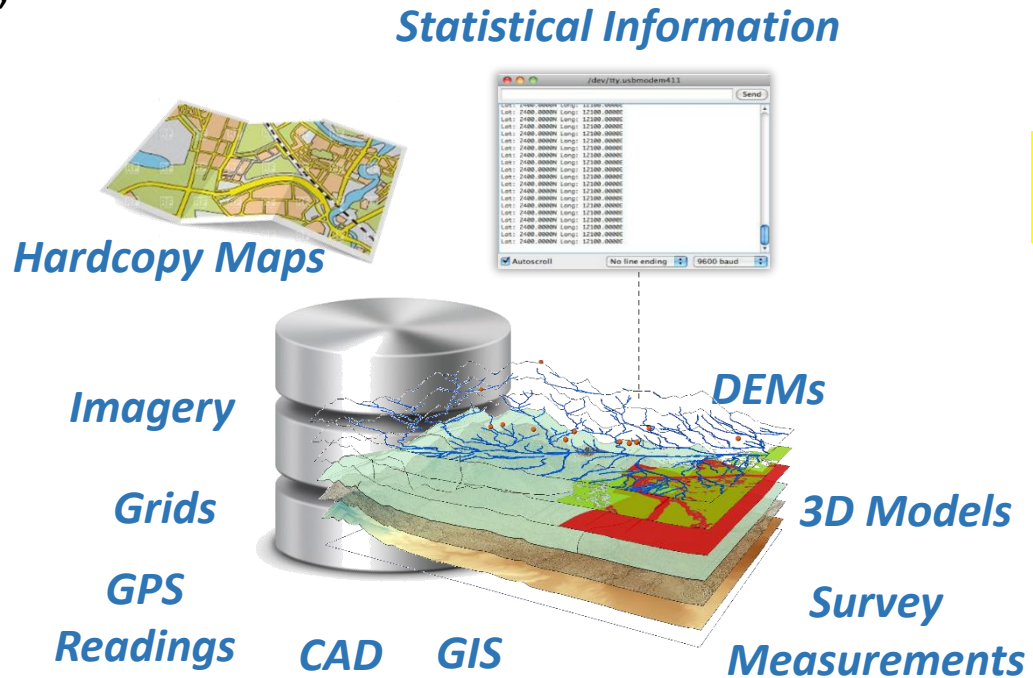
Statistical Information

/dev/tty.usbmodem411

Send

Lat: 2400.0000N Long: 12100.0000E
Lat: 2400.0000N Long: 12100.0000E
Lat: 2400.0000N Long: 12100.0000E
Lat: 2400.0000N Long: 12100.0000E
Lat: 2400.0000N Long: 12100.0000E
Lat: 2400.0000N Long: 12100.0000E
Lat: 2400.0000N Long: 12100.0000E
Lat: 2400.0000N Long: 12100.0000E
Lat: 2400.0000N Long: 12100.0000E
Lat: 2400.0000N Long: 12100.0000E
Lat: 2400.0000N Long: 12100.0000E
Lat: 2400.0000N Long: 12100.0000E
Lat: 2400.0000N Long: 12100.0000E
Lat: 2400.0000N Long: 12100.0000E
Lat: 2400.0000N Long: 12100.0000E
Lat: 2400.0000N Long: 12100.0000E
Lat: 2400.0000N Long: 12100.0000E
Lat: 2400.0000N Long: 12100.0000E
Lat: 2400.0000N Long: 12100.0000E
Lat: 2400.0000N Long: 12100.0000E

Autoscroll

No line ending

9600 baud

Hardcopy Maps

Imagery

DEMs

Grids

3D Models

GPS Readings

CAD

GIS

Survey Measurements